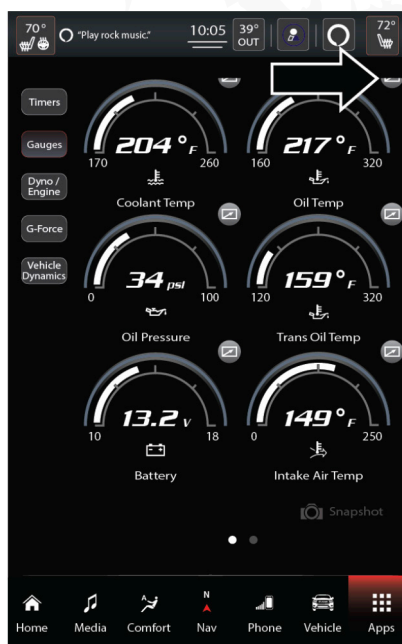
70°

"Play rock music."

10:05

39° OUT

72°

Timers

Gauges

Dyno / Engine

G-Force

Vehicle Dynamics

204 °F
170 260
Coolant Temp

217 °F
160 320
Oil Temp

34 psi
0 100
Oil Pressure

159 °F
120 320
Trans Oil Temp

13.2 V
10 18
Battery

149 °F
0 250
Intake Air Temp

Snapshot

Home
Media
Comfort
N
Nav
Phone
Vehicle
Apps